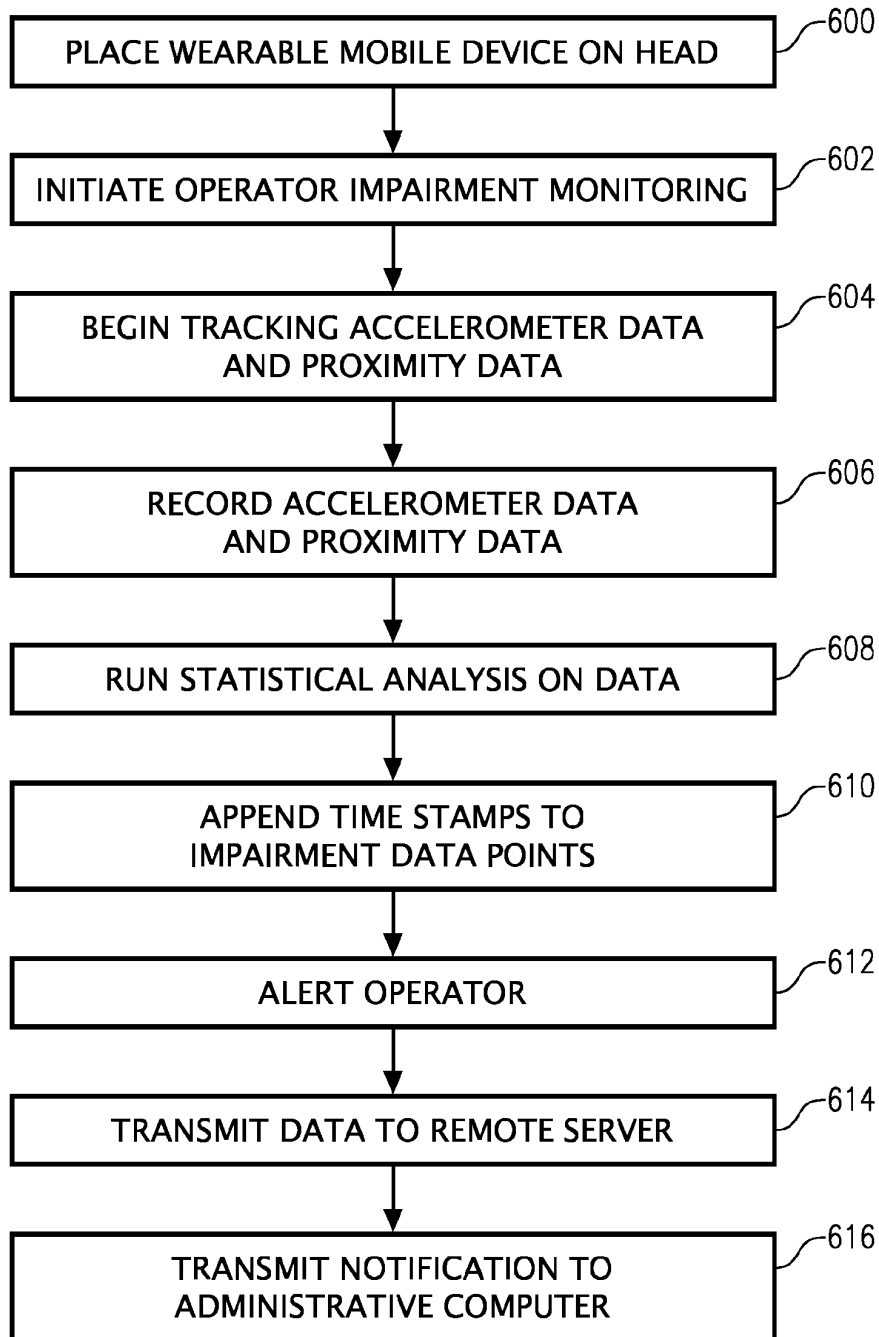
PLACE WEARABLE MOBILE DEVICE ON HEAD
600

INITIATE OPERATOR IMPAIRMENT MONITORING
602

BEGIN TRACKING ACCELEROMETER DATA AND PROXIMITY DATA
604

RECORD ACCELEROMETER DATA AND PROXIMITY DATA
606

RUN STATISTICAL ANALYSIS ON DATA
608

APPEND TIME STAMPS TO IMPAIRMENT DATA POINTS
610

ALERT OPERATOR
612

TRANSMIT DATA TO REMOTE SERVER
614

TRANSMIT NOTIFICATION TO ADMINISTRATIVE COMPUTER
616